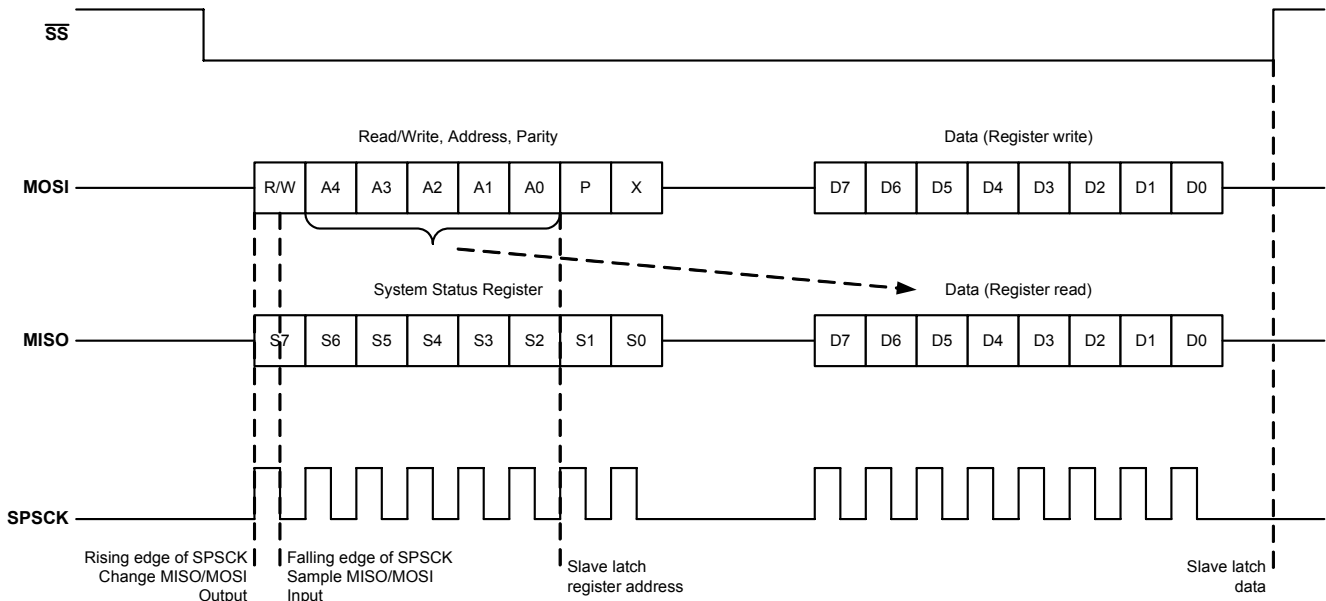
$\overline{SS}$

Read/Write, Address, Parity

Data (Register write)

MOSI

| R/W | A4 | A3 | A2 | A1 | A0 | P | X |
|---|---|---|---|---|---|---|---|

| D7 | D6 | D5 | D4 | D3 | D2 | D1 | D0 |
|---|---|---|---|---|---|---|---|

System Status Register

Data (Register read)

MISO

| S7 | S6 | S5 | S4 | S3 | S2 | S1 | S0 |
|---|---|---|---|---|---|---|---|

| D7 | D6 | D5 | D4 | D3 | D2 | D1 | D0 |
|---|---|---|---|---|---|---|---|

SPSCK

Rising edge of SPSCK Change MISO/MOSI Output

Falling edge of SPSCK Sample MISO/MOSI Input

Slave latch register address

Slave latch data